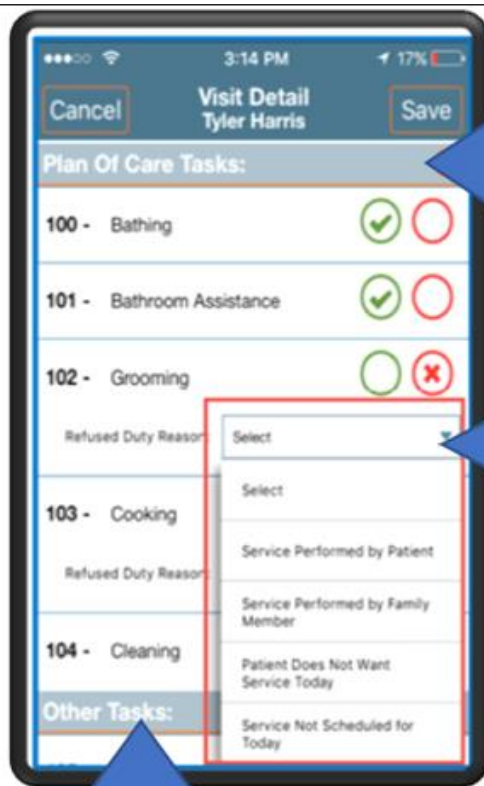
3:14 PM
17%

Cancel
Visit Detail
Tyler Harris
Save

Plan Of Care Tasks:

100 - Bathing

101 - Bathroom Assistance

102 - Grooming

Refused Duty Reasor
Select

Select

103 - Cooking

Refused Duty Reasor

Service Performed by Patient

Service Performed by Family Member

104 - Cleaning

Patient Does Not Want Service Today

Other Tasks:

Service Not Scheduled for Today